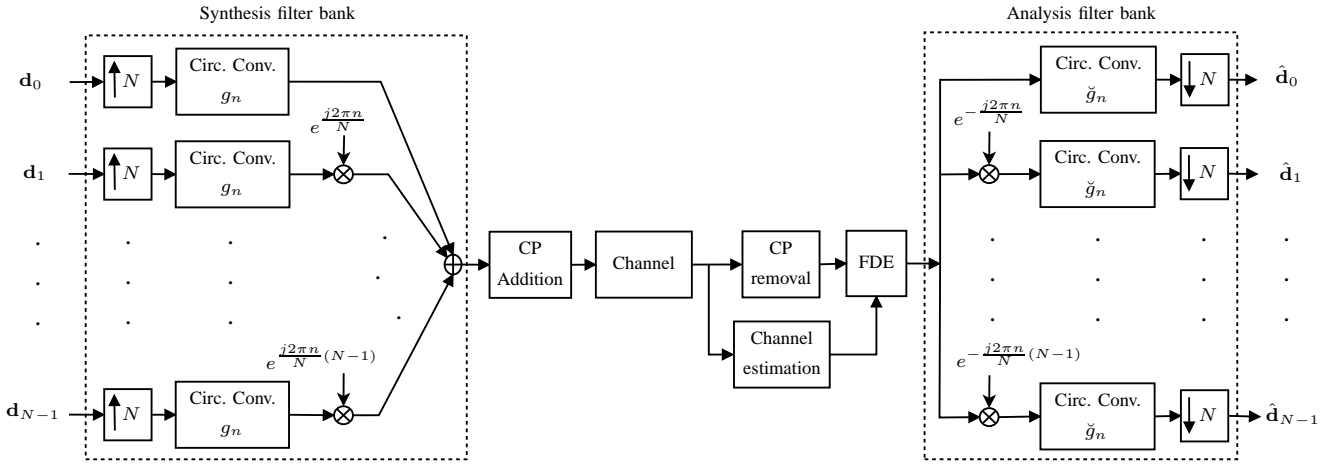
Synthesis filter bank

Analysis filter bank

$\mathbf{d}_0$

$N$

Circ. Conv.

$g_n$

$e^{\frac{j2\pi n}{N}}$

$\mathbf{d}_1$

$N$

Circ. Conv.

$g_n$

$e^{\frac{j2\pi n}{N}(N-1)}$

$\mathbf{d}_{N-1}$

$N$

Circ. Conv.

$g_n$

CP Addition

Channel

CP removal

FDE

Channel estimation

Circ. Conv.

$\breve{g}_n$

$N$

$\hat{\mathbf{d}}_0$

$e^{-\frac{j2\pi n}{N}}$

Circ. Conv.

$\breve{g}_n$

$N$

$\hat{\mathbf{d}}_1$

$e^{-\frac{j2\pi n}{N}(N-1)}$

Circ. Conv.

$\breve{g}_n$

$N$

$\hat{\mathbf{d}}_{N-1}$